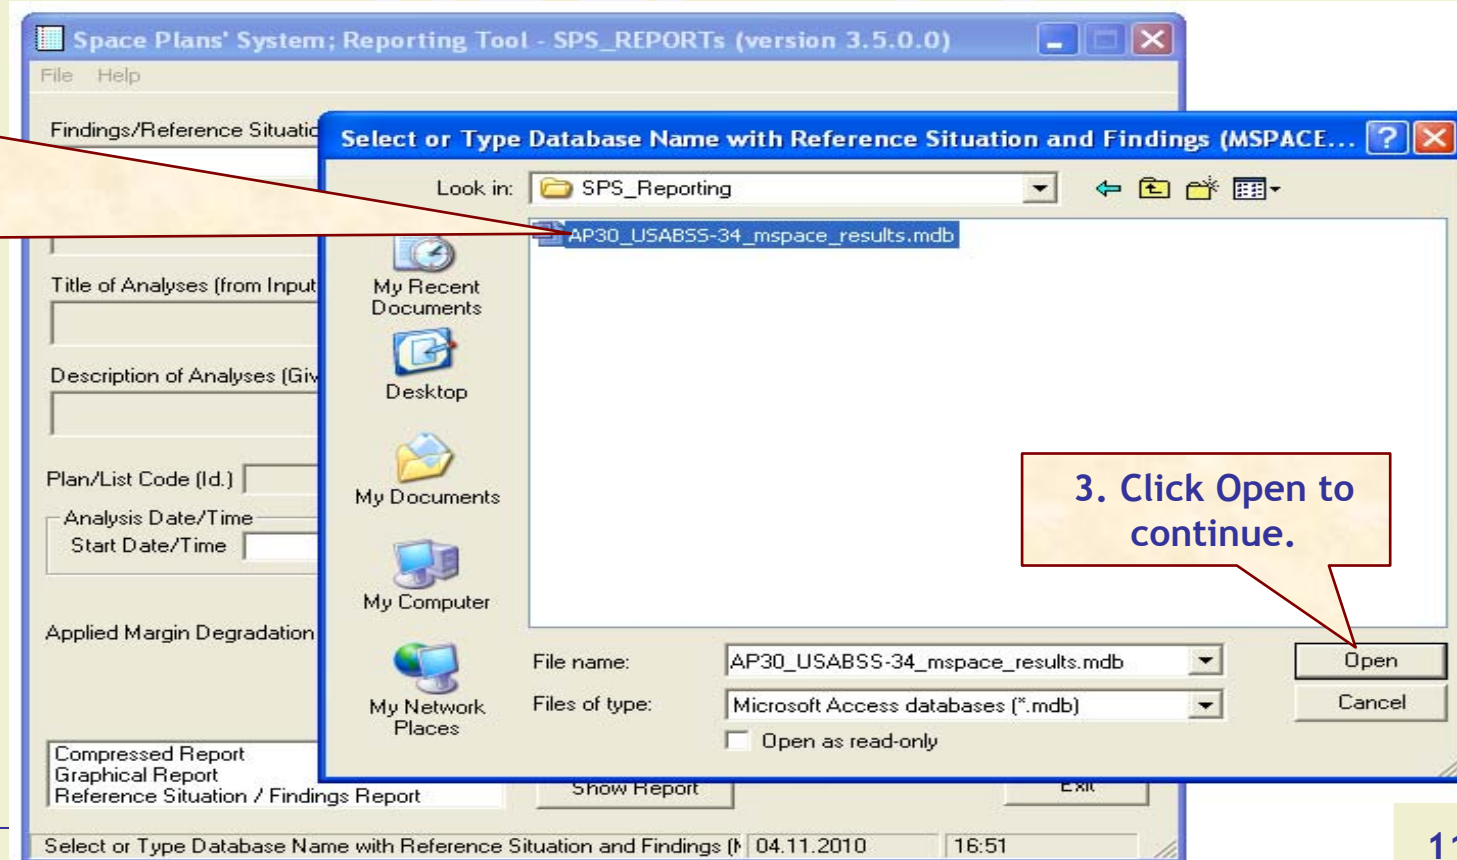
Space Plans' System; Reporting Tool - SPS_REPORTs (version 3.5.0.0)

File Help

Findings/Reference Situatic

Title of Analyses (from Input

Description of Analyses (Giv

Plan/List Code (Id.)

Analysis Date/Time

Start Date/Time

Applied Margin Degradation

Compressed Report
Graphical Report
Reference Situation / Findings Report

Show Report

Exit

Select or Type Database Name with Reference Situation and Findings (M | 04.11.2010 | 16:51

Select or Type Database Name with Reference Situation and Findings (MSPACE...

Look in: SPS_Reporting

AP30_USABSS-34_mspace_results.mdb

My Recent Documents

Desktop

My Documents

My Computer

My Network Places

File name: AP30_USABSS-34_mspace_results.mdb

Files of type: Microsoft Access databases (*.mdb)

Open as read-only

Open

Cancel

3. Click Open to continue.

11